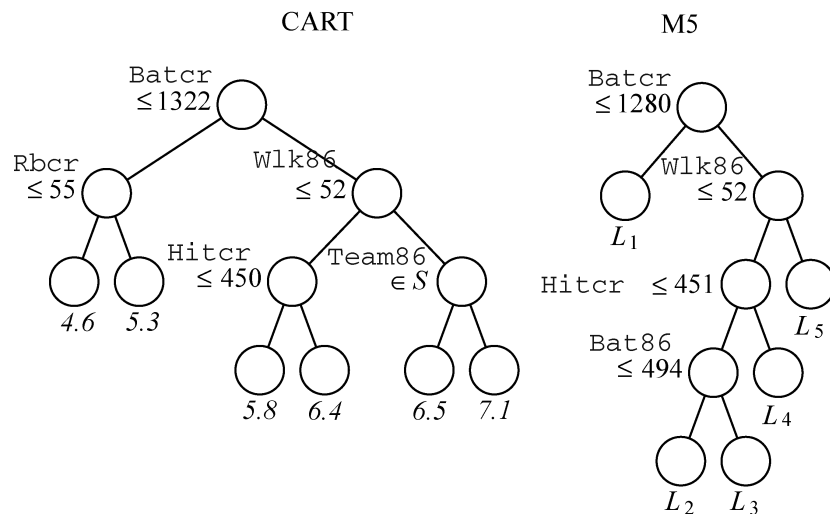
CART

Batcr
$\leq 1322$

Rbcr
$\leq 55$

Wlk86
$\leq 52$

Hitcr
$\leq 450$

Team86
$\in S$

4.6 5.3

5.8 6.4

6.5 7.1

M5

Batcr
$\leq 1280$

Wlk86
$\leq 52$

$L_1$

Hitcr $\leq 451$

$L_5$

Bat86
$\leq 494$

$L_4$

$L_2$ $L_3$